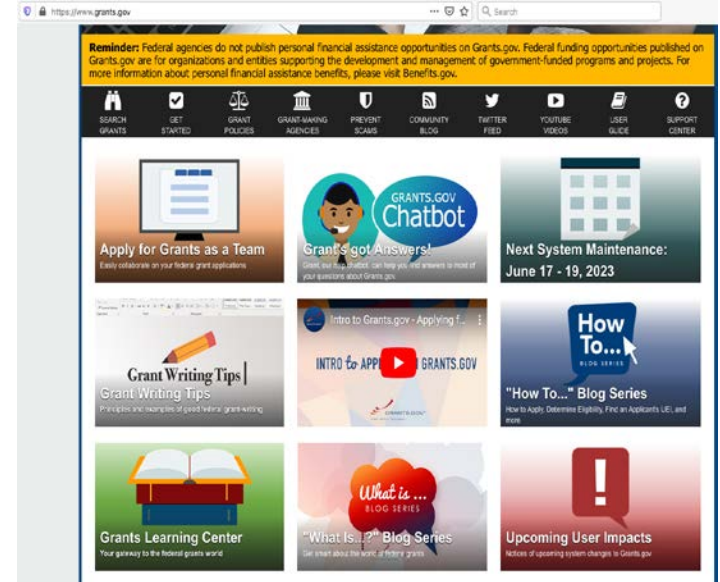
https://www.grants.gov

Search

Reminder: Federal agencies do not publish personal financial assistance opportunities on Grants.gov. Federal funding opportunities published on Grants.gov are for organizations and entities supporting the development and management of government-funded programs and projects. For more information about personal financial assistance benefits, please visit Benefits.gov.

SEARCH GRANTS
GET STARTED
GRANT POLICIES
GRANT-MAKING AGENCIES
PREVENT SCAMS
COMMUNITY BLOG
TWITTER FEED
YOUTUBE VIDEOS
USER GUIDE
SUPPORT CENTER

Apply for Grants as a Team
Easily collaborate on your federal grant applications

GRANTS.GOV Chatbot
Grant's got Answers!
Grant, our top chatbot, can help you find answers to most of your questions about Grants.gov.

Next System Maintenance: June 17 - 19, 2023

Grant Writing Tips
Grant Writing Tips
Principles and examples of good federal grant-writing

Intro to Grants.gov - Applying f...
INTRO to APP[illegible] GRANTS.GOV
GRANTS.GOV

How To... BLOG SERIES
"How To..." Blog Series
How to Apply, Determine Eligibility, Find an Applicant's UEI, and more

Grants Learning Center
Your gateway to the federal grants world

What is ... BLOG SERIES
"What Is...?" Blog Series
Get smart about the world of federal grants

Upcoming User Impacts
Notices of upcoming system changes to Grants.gov